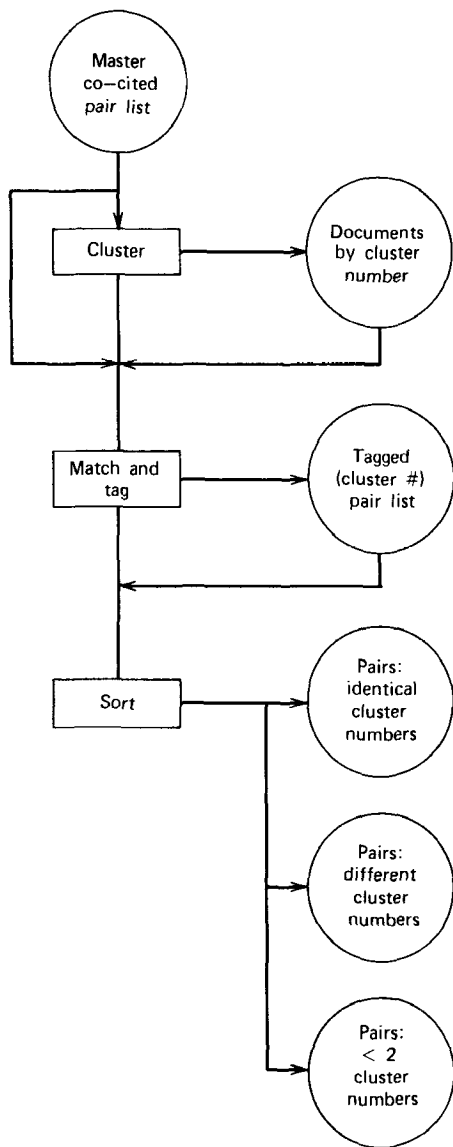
Master co–cited pair list

Cluster

Documents by cluster number

Match and tag

Tagged (cluster #) pair list

Sort

Pairs: identical cluster numbers

Pairs: different cluster numbers

Pairs: < 2 cluster numbers